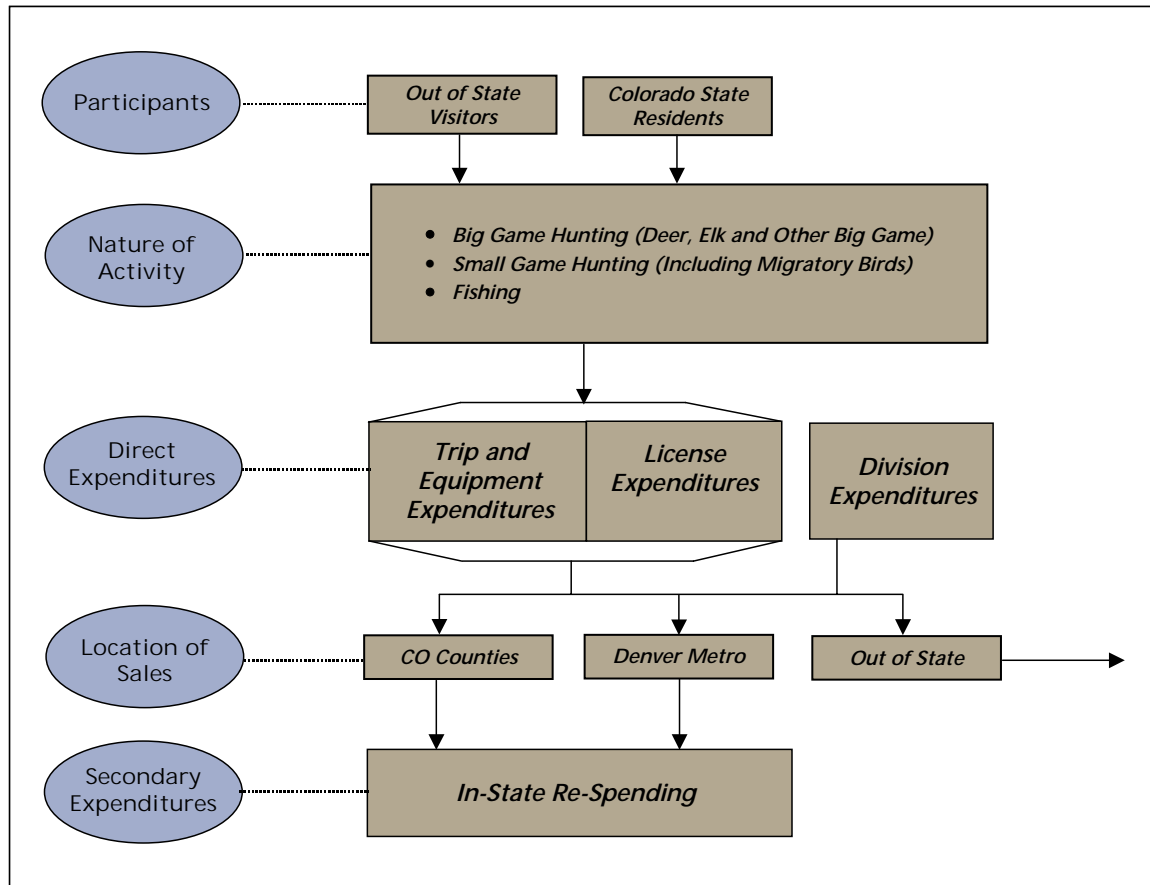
Participants

Out of State Visitors

Colorado State Residents

Nature of Activity

- Big Game Hunting (Deer, Elk and Other Big Game)
- Small Game Hunting (Including Migratory Birds)
- Fishing

Direct Expenditures

Trip and Equipment Expenditures

License Expenditures

Division Expenditures

Location of Sales

CO Counties

Denver Metro

Out of State

Secondary Expenditures

In-State Re-Spending